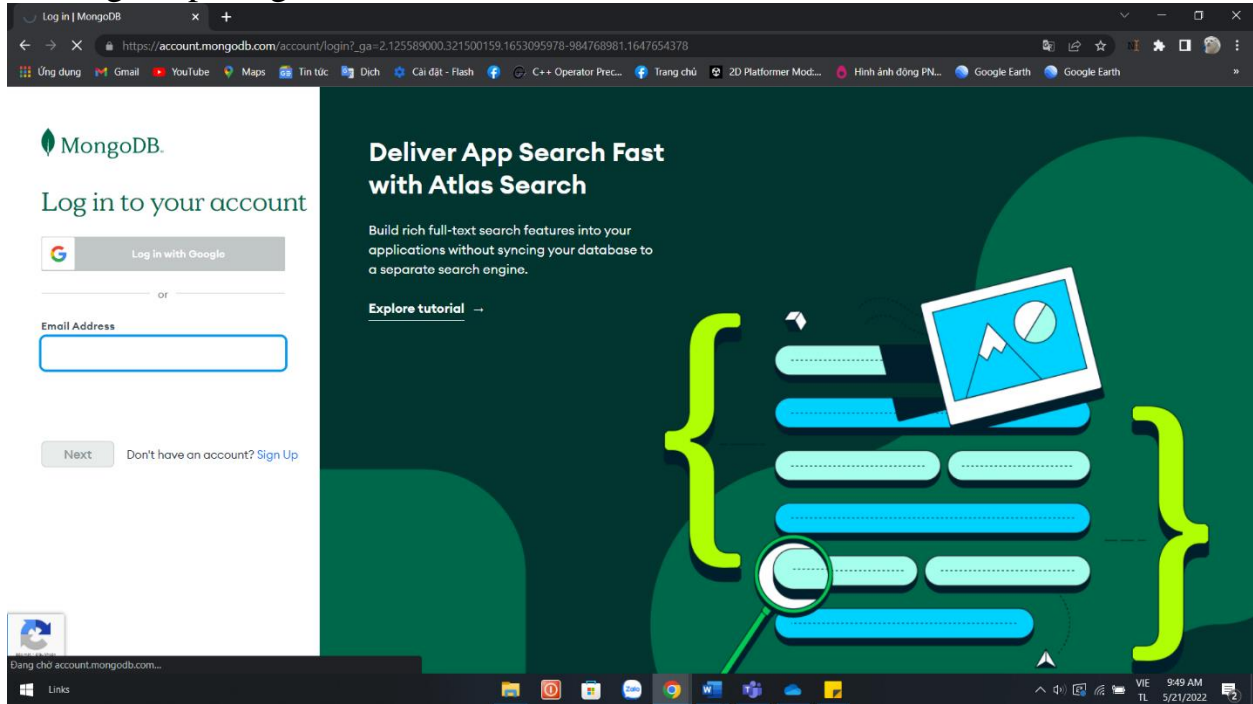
Log in | MongoDB

https://account.mongodb.com/account/login?_ga=2.125589000.321500159.1653095978-984768981.1647654378

Ứng dụng Gmail YouTube Maps Tin tức Dịch Cài đặt - Flash C++ Operator Prec... Trang chủ 2D Platformer Mod:... Hình ảnh động PN... Google Earth Google Earth

MongoDB.

Log in to your account

Log in with Google

or

Email Address

Next Don't have an account? Sign Up

Deliver App Search Fast with Atlas Search

Build rich full-text search features into your applications without syncing your database to a separate search engine.

Explore tutorial →

Đang chờ account.mongodb.com...

Links

VIE TL 9:49 AM 5/21/2022